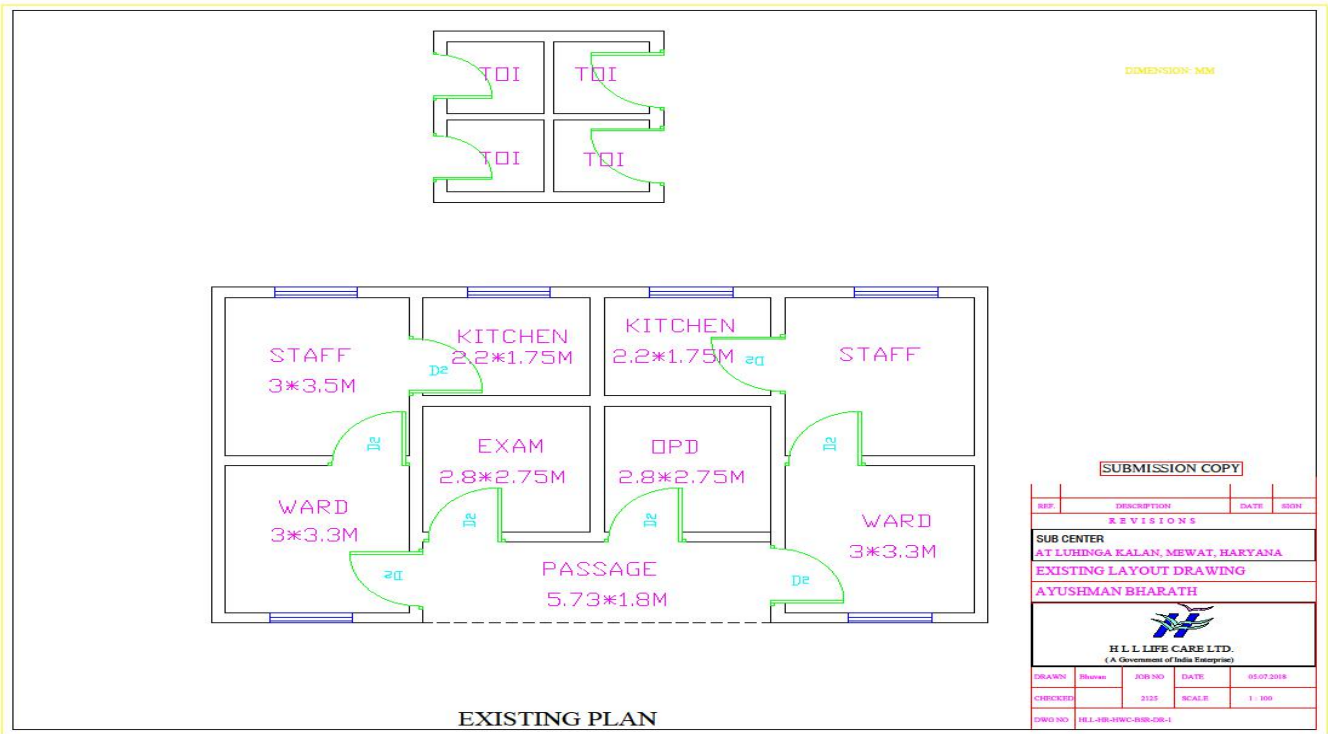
TOI

TOI

TOI

TOI

DIMENSION: MM

STAFF
3*3.5M

D2

KITCHEN
2.2*1.75M

KITCHEN
2.2*1.75M

D2

STAFF

D2

EXAM
2.8*2.75M

OPD
2.8*2.75M

D2

WARD
3*3.3M

D2

D2

WARD
3*3.3M

D2

PASSAGE
5.73*1.8M

D2

SUBMISSION COPY

| REF. | DESCRIPTION | DATE | SIGN |
|---|---|---|---|

REVISIONS

SUB CENTER
AT LUHINGA KALAN, MEWAT, HARYANA

EXISTING LAYOUT DRAWING

AYUSHMAN BHARATH

H L L LIFE CARE LTD.
(A Government of India Enterprise)

| DRAWN | Bhuvan | JOB NO | DATE | 05.07.2018 |
|---|---|---|---|---|
| CHECKED | | 2125 | SCALE | 1 : 100 |

DWG NO HLL-HR-HWC-BSR-DR-1

EXISTING PLAN